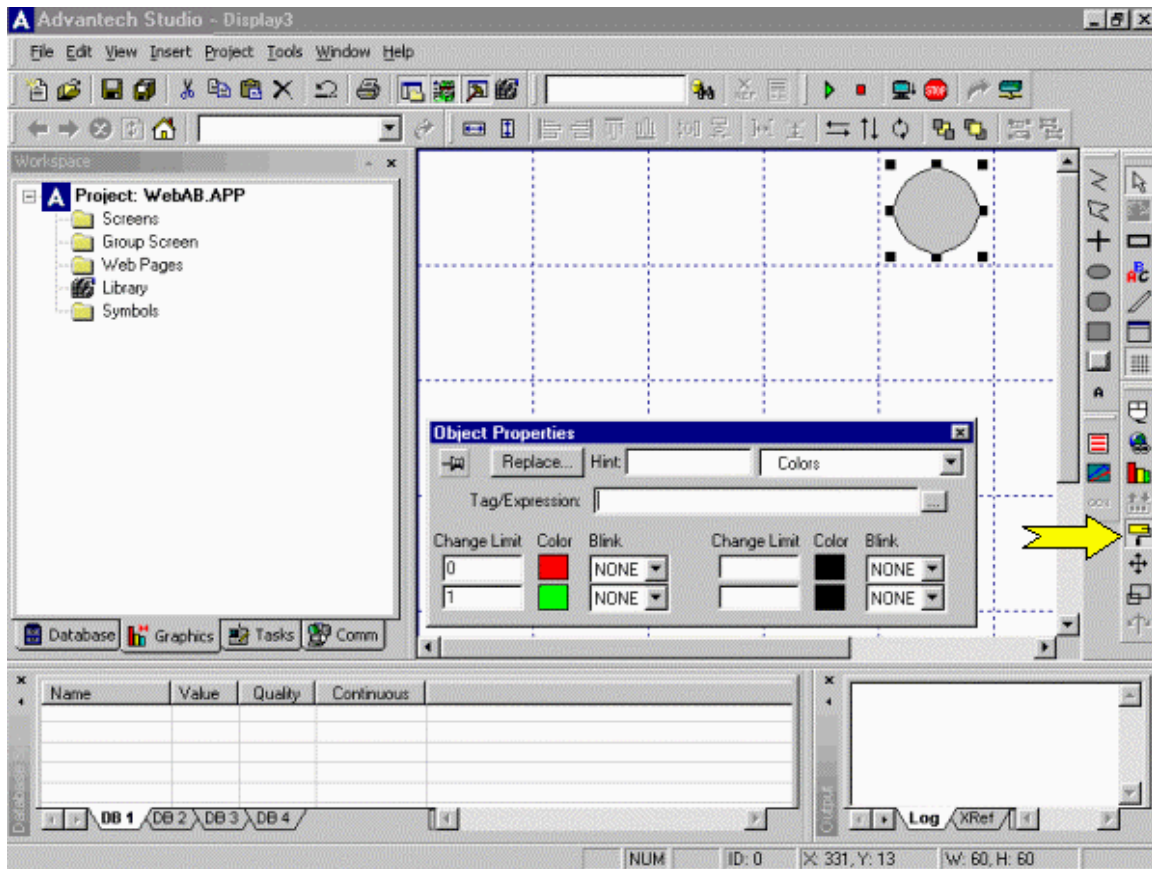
Advantech Studio - Display3

File Edit View Insert Project Tools Window Help

Workspace

Project: WebAB.APP
Screens
Group Screen
Web Pages
Library
Symbols

Database Graphics Tasks Comm

Object Properties

Replace... Hint: Colors

Tag/Expression:

| Change Limit | Color | Blink | Change Limit | Color | Blink |
|---|---|---|---|---|---|
| 0 | | NONE | | | NONE |
| 1 | | NONE | | | NONE |

| Name | Value | Quality | Continuous |
|---|---|---|---|
| | | | |

DB 1 DB 2 DB 3 DB 4

Database Spy

Output

Log XRef

NUM ID: 0 X: 331, Y: 13 W: 60, H: 60